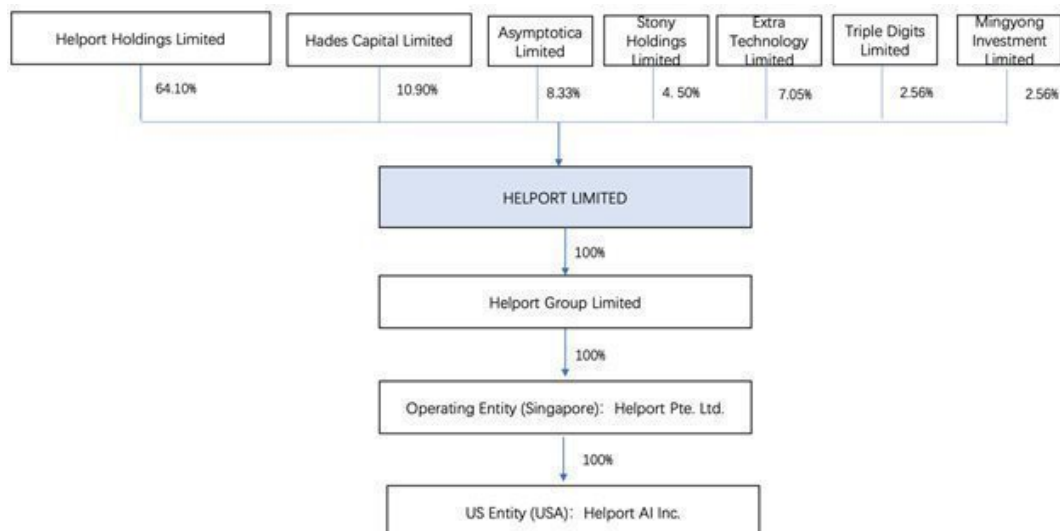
Helport Holdings Limited

Hades Capital Limited

Asymptotica Limited

Stony Holdings Limited

Extra Technology Limited

Triple Digits Limited

Mingyong Investment Limited

64.10%

10.90%

8.33%

4. 50%

7.05%

2.56%

2.56%

HELPORT LIMITED

100%

Helport Group Limited

100%

Operating Entity (Singapore): Helport Pte. Ltd.

100%

US Entity (USA): Helport AI Inc.